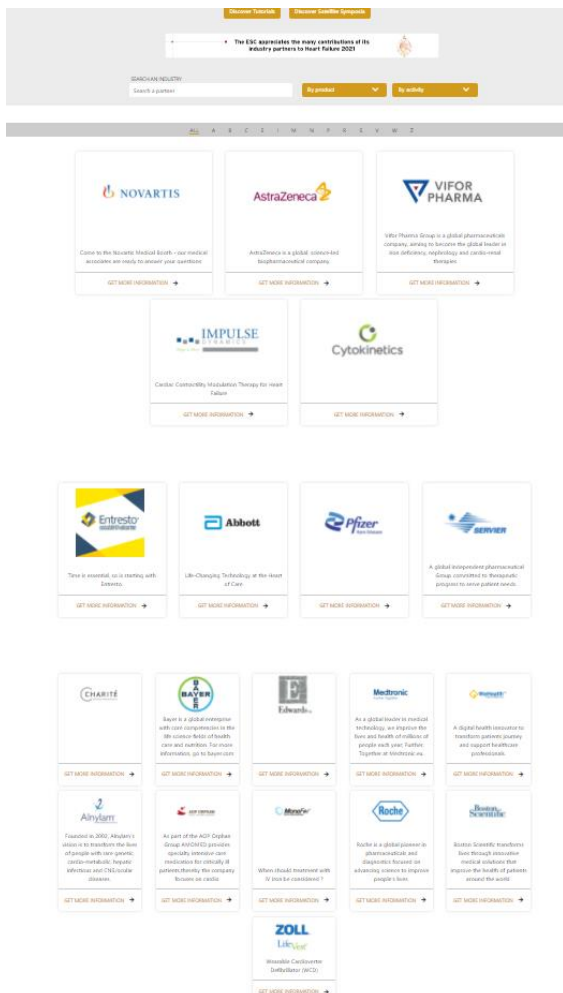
Discover Tutorials Discover Satellite Symposia

The ESC appreciates the many contributions of its industry partners to Heart Failure 2021

SEARCH AN INDUSTRY

Search a partners

By product

By activity

ALL A B C E I M N P R S V W Z

NOVARTIS

Come to the Novartis Medical Booth - our medical associates are ready to answer your questions

GET MORE INFORMATION

AstraZeneca

AstraZeneca is a global, science-led biopharmaceutical company.

GET MORE INFORMATION

VIFOR PHARMA

Vifor Pharma Group is a global pharmaceuticals company, aiming to become the global leader in iron deficiency, nephrology and cardio-renal therapies

GET MORE INFORMATION

IMPULSE DYNAMICS

Cardiac Contractility Modulation Therapy for Heart Failure

GET MORE INFORMATION

Cytokinetics

GET MORE INFORMATION

Entresto

Time is essential, so is starting with Entresto.

GET MORE INFORMATION

Abbott

Life-Changing Technology at the Heart of Care.

GET MORE INFORMATION

Pfizer

GET MORE INFORMATION

SERVIER

A global independent pharmaceutical Group committed to therapeutic progress to serve patient needs.

GET MORE INFORMATION

CHARITÉ

GET MORE INFORMATION

BAYER

Bayer is a global enterprise with core competencies in the life science fields of health care and nutrition. For more information, go to Bayer.com

GET MORE INFORMATION

Edwards

GET MORE INFORMATION

Medtronic

As a global leader in medical technology, we improve the lives and health of millions of people each year. Further, Together at Medtronic eu.

GET MORE INFORMATION

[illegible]

A digital health innovator to transform patients journey and support healthcare professionals.

GET MORE INFORMATION

Alnylam

Founded in 2002, Alnylam's vision is to transform the lives of people with rare genetic, cardio-metabolic, hepatic infectious and CNS/ocular diseases.

GET MORE INFORMATION

AOP ORPHAN

As part of the AOP Orphan Group AMOMED provides specialty intensive care medication for critically ill patients thereby the company focuses on cardio

GET MORE INFORMATION

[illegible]

When should treatment with IV iron be considered ?

GET MORE INFORMATION

Roche

Roche is a global pioneer in pharmaceuticals and diagnostics focused on advancing science to improve people's lives.

GET MORE INFORMATION

Boston Scientific

Boston Scientific transforms lives through innovative medical solutions that improve the health of patients around the world.

GET MORE INFORMATION

ZOLL LifeVest

Wearable Cardioverter Defibrillator (WCD).

GET MORE INFORMATION